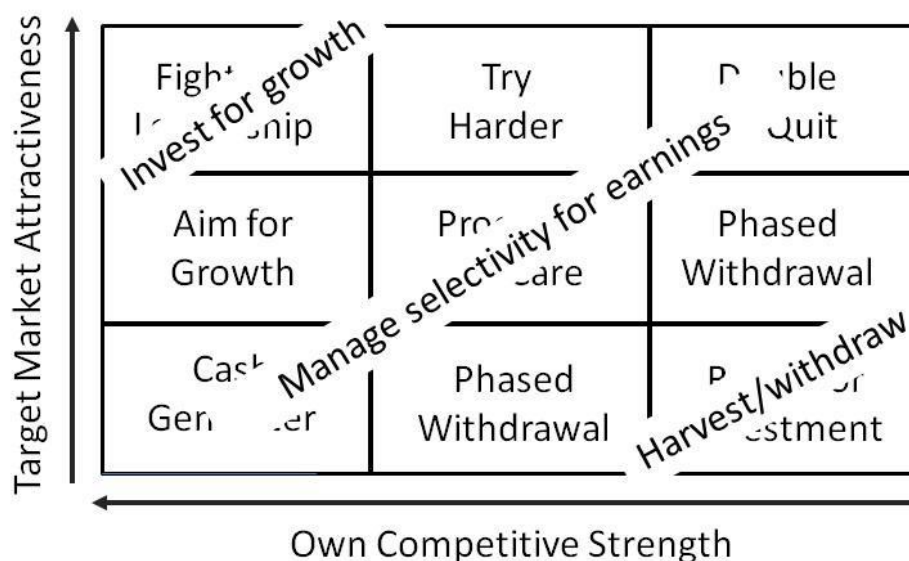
Target Market Attractiveness

| | | |
|---|---|---|
| Fight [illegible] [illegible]ship | Try Harder | D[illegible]ble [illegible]Quit |
| Aim for Growth | Pro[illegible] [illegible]are | Phased Withdrawal |
| Cas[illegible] Gen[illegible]er | Phased Withdrawal | P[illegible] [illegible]stment |

Invest for growth

Manage selectivity for earnings

Harvest/withdraw

Own Competitive Strength